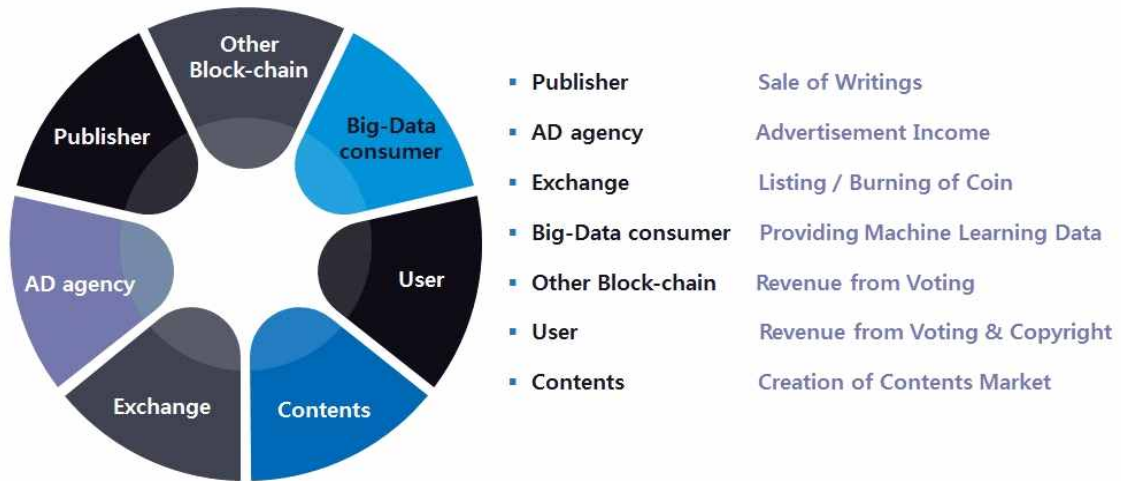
Other Block-chain

Big-Data consumer

User

Contents

Exchange

AD agency

Publisher

| | |
|---|---|
| ▪ Publisher | Sale of Writings |
| ▪ AD agency | Advertisement Income |
| ▪ Exchange | Listing / Burning of Coin |
| ▪ Big-Data consumer | Providing Machine Learning Data |
| ▪ Other Block-chain | Revenue from Voting |
| ▪ User | Revenue from Voting & Copyright |
| ▪ Contents | Creation of Contents Market |